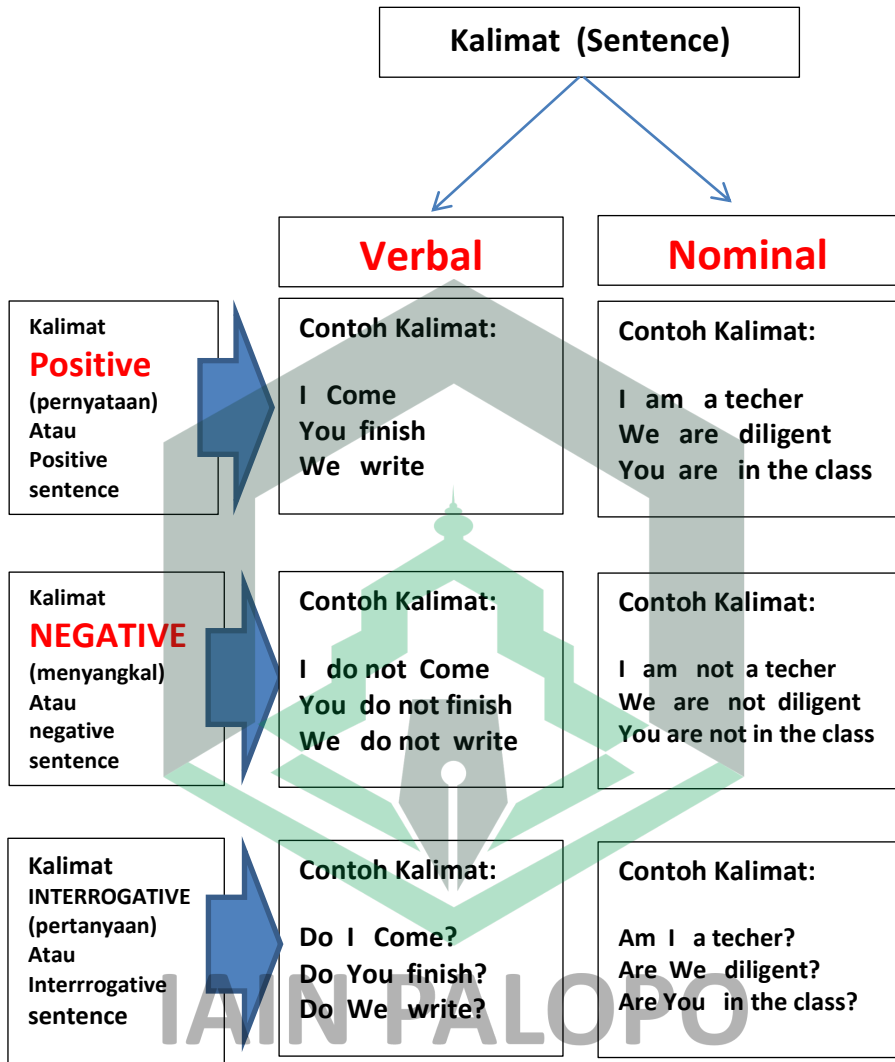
Kalimat (Sentence)

Verbal

Nominal

Kalimat
Positive
(pernyataan)
Atau
Positive
sentence

Contoh Kalimat:

I Come
You finish
We write

Contoh Kalimat:

I am a techer
We are diligent
You are in the class

Kalimat
NEGATIVE
(menyangkal)
Atau
negative
sentence

Contoh Kalimat:

I do not Come
You do not finish
We do not write

Contoh Kalimat:

I am not a techer
We are not diligent
You are not in the class

Kalimat
INTERROGATIVE
(pertanyaan)
Atau
Interrrogative
sentence

Contoh Kalimat:

Do I Come?
Do You finish?
Do We write?

Contoh Kalimat:

Am I a techer?
Are We diligent?
Are You in the class?

IAIN PALOPO